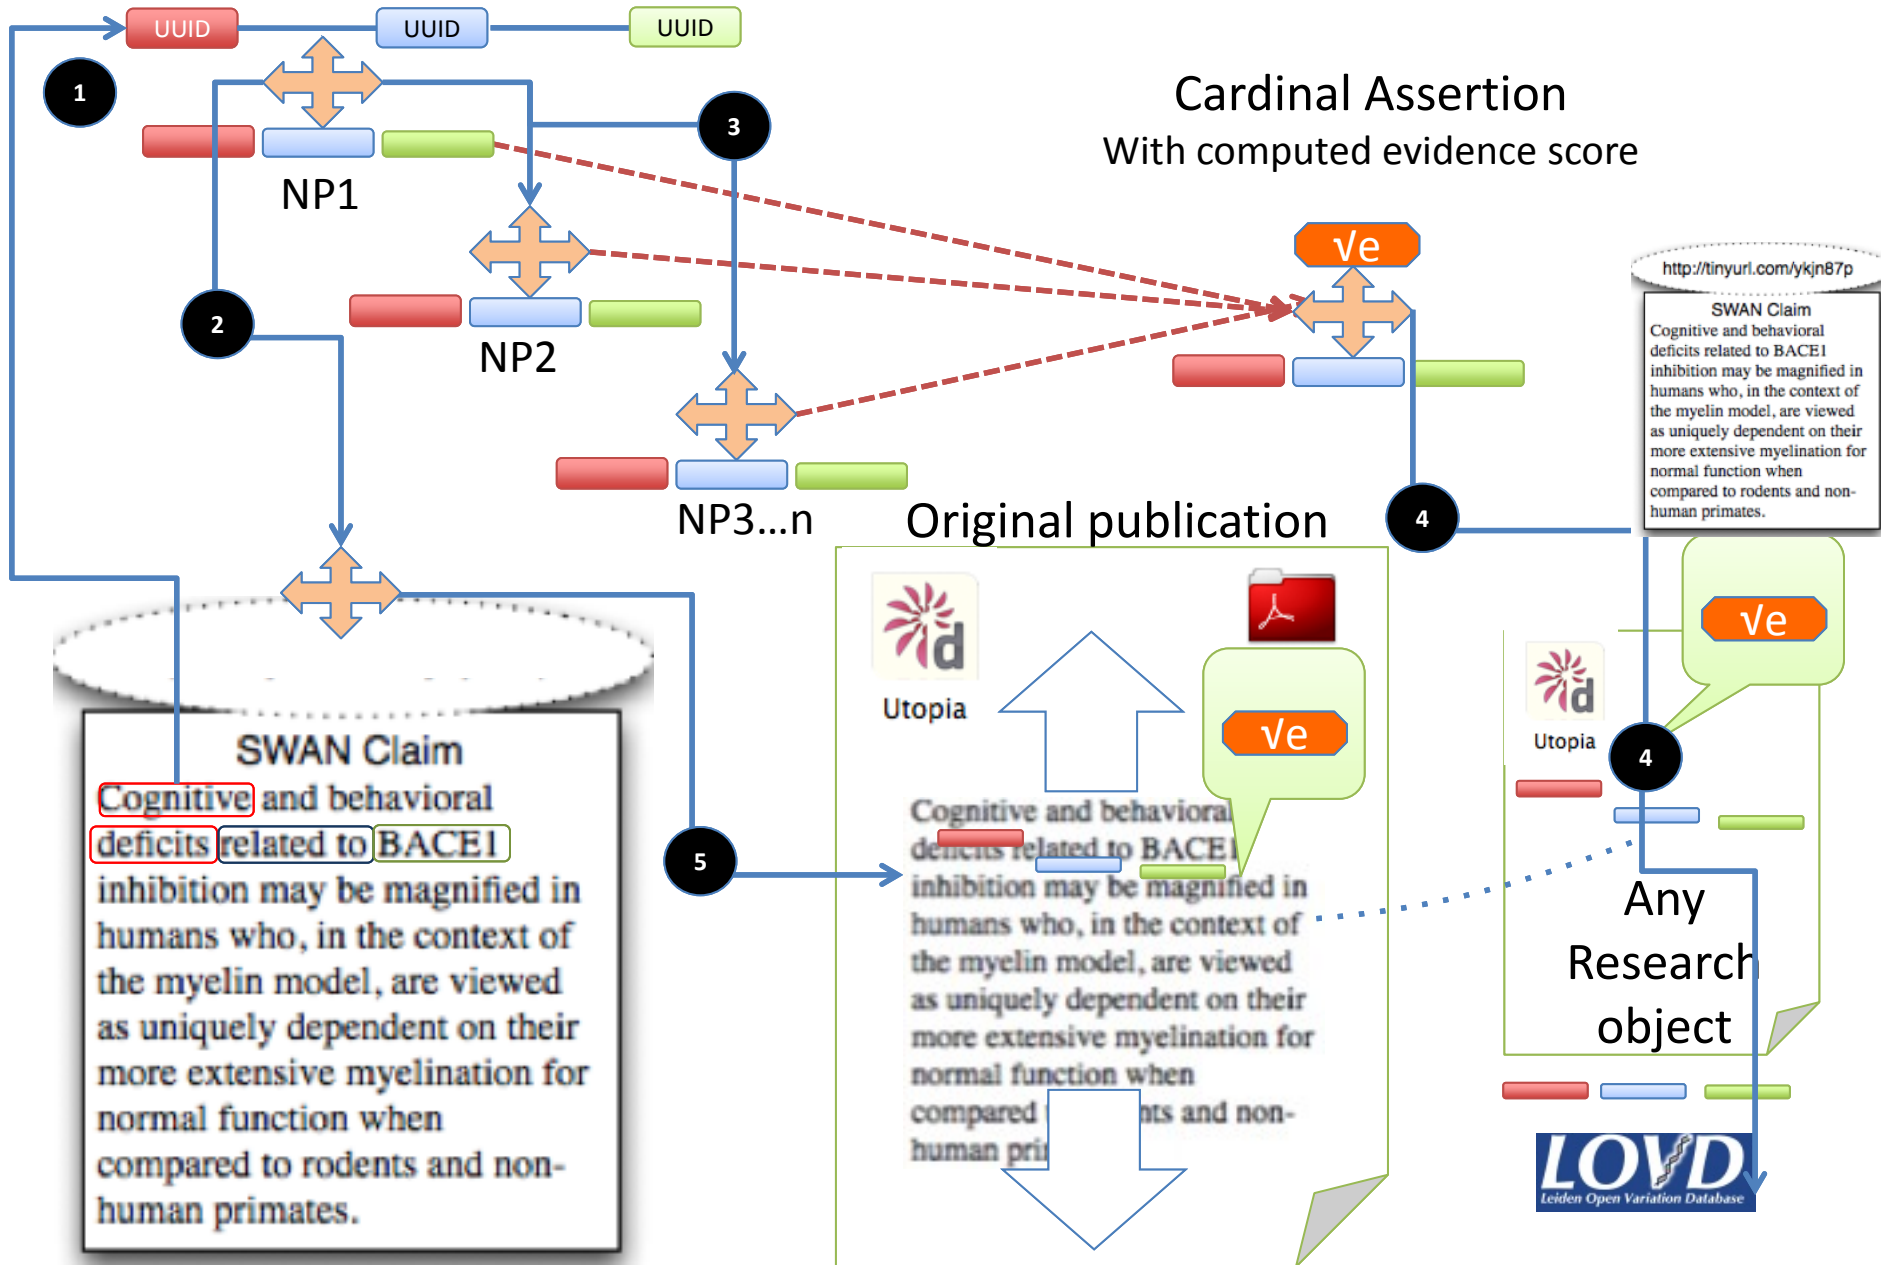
UUID
UUID
UUID
1
NP1
3
Cardinal Assertion
With computed evidence score
NP2
2
√e
http://tinyurl.com/ykjn87p
SWAN Claim
Cognitive and behavioral deficits related to BACE1 inhibition may be magnified in humans who, in the context of the myelin model, are viewed as uniquely dependent on their more extensive myelination for normal function when compared to rodents and non-human primates.
NP3…n
Original publication
4
Utopia
√e
√e
Utopia
4
SWAN Claim
Cognitive and behavioral deficits related to BACE1 inhibition may be magnified in humans who, in the context of the myelin model, are viewed as uniquely dependent on their more extensive myelination for normal function when compared to rodents and non-human primates.
5
Cognitive and behavioral deficits related to BACE1 inhibition may be magnified in humans who, in the context of the myelin model, are viewed as uniquely dependent on their more extensive myelination for normal function when compared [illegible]nts and non-human pri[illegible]
Any Research object
LOVD
Leiden Open Variation Database